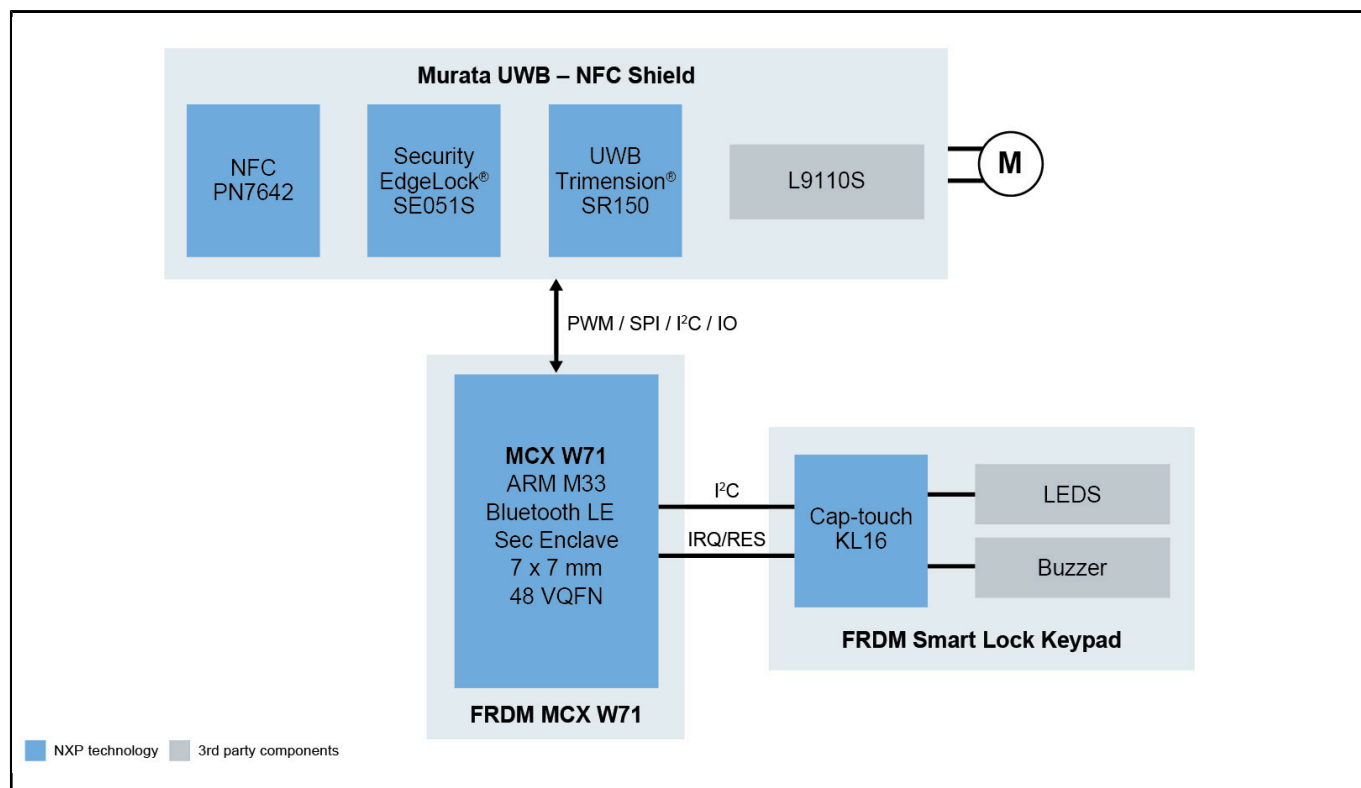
Murata UWB – NFC Shield

NFC
PN7642

Security
EdgeLock®
SE051S

UWB
Trimension®
SR150

L9110S

M

PWM / SPI / I$^2$C / IO

MCX W71
ARM M33
Bluetooth LE
Sec Enclave
7 x 7 mm
48 VQFN

FRDM MCX W71

I$^2$C

IRQ/RES

Cap-touch
KL16

LEDS

Buzzer

FRDM Smart Lock Keypad

NXP technology 3rd party components